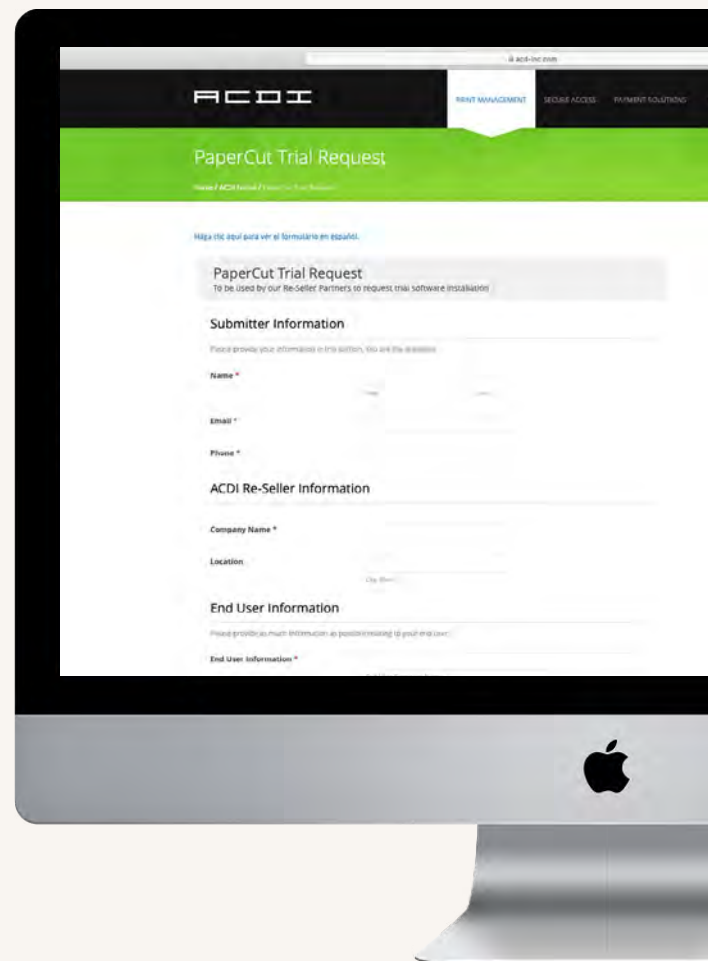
acdi-inc.com

ACDI

PRINT MANAGEMENT SECURE ACCESS PAYMENT SOLUTIONS

PaperCut Trial Request

Home / ACDI Install / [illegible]

Haga clic aquí para ver el formulario en español.

PaperCut Trial Request

To be used by our Re-Seller Partners to request trial software installation

Submitter Information

Please provide your information in this section, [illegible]

Name *

Email *

Phone *

ACDI Re-Seller Information

Company Name *

Location

End User Information

Please provide as much information as possible relating to your end user.

End User Information *